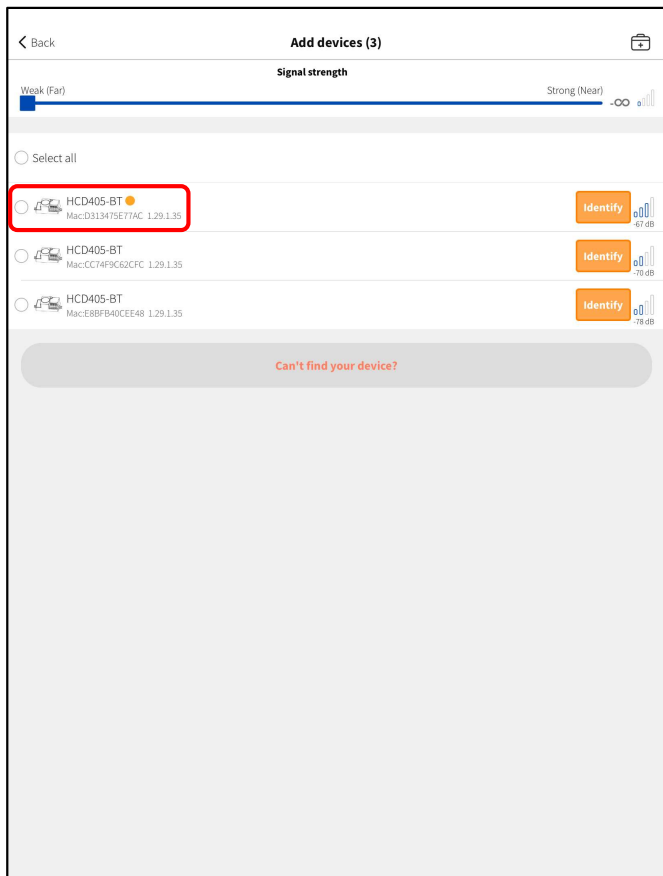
< Back

Add devices (3)

Signal strength

Weak (Far)

Strong (Near)

-∞

Select all

HCD405-BT
Mac:D313475E77AC 1.29.1.35

Identify

-67 dB

HCD405-BT
Mac:CC74F9C62CFC 1.29.1.35

Identify

-70 dB

HCD405-BT
Mac:E8BFB40CEE48 1.29.1.35

Identify

-78 dB

Can't find your device?